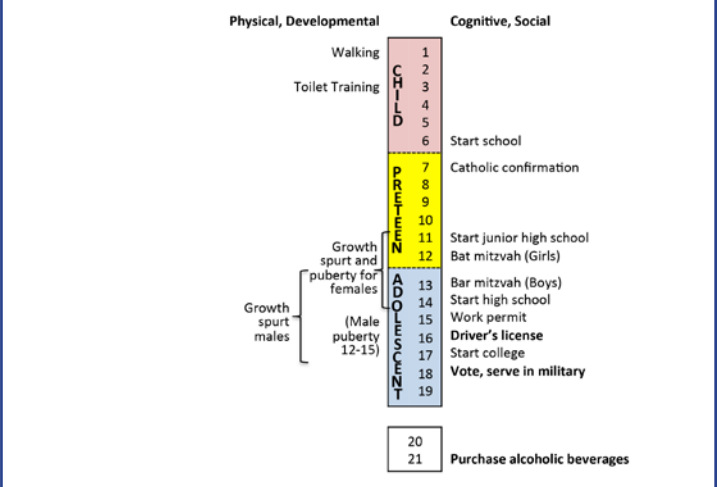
Physical, Developmental

Cognitive, Social

Walking

Toilet Training

CHILD

1
2
3
4
5
6 Start school

PRETEEN

7 Catholic confirmation
8
9
10
11 Start junior high school
12 Bat mitzvah (Girls)

Growth spurt and puberty for females

Growth spurt males

(Male puberty 12-15)

ADOLESCENT

13 Bar mitzvah (Boys)
14 Start high school
15 Work permit
16 **Driver's license**
17 Start college
18 **Vote, serve in military**
19

20
21 **Purchase alcoholic beverages**